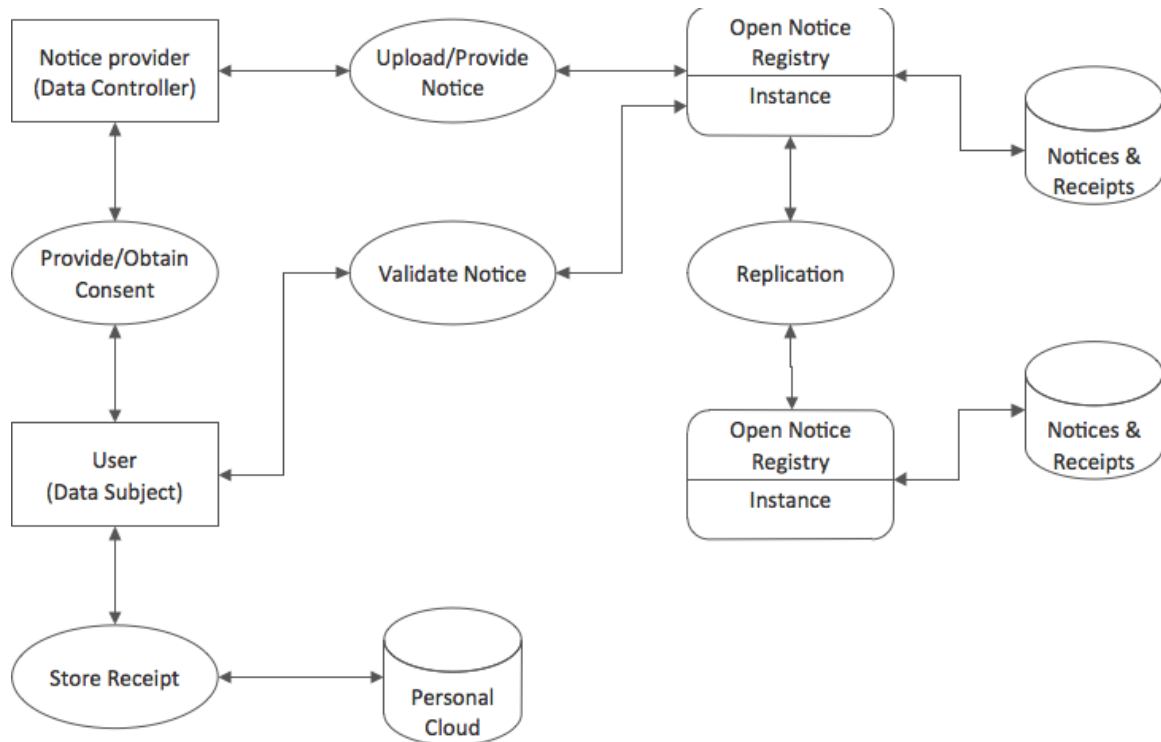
Notice provider
(Data Controller)

Upload/Provide
Notice

Open Notice
Registry
Instance

Notices &
Receipts

Provide/Obtain
Consent

Validate Notice

Replication

Open Notice
Registry
Instance

Notices &
Receipts

User
(Data Subject)

Store Receipt

Personal
Cloud